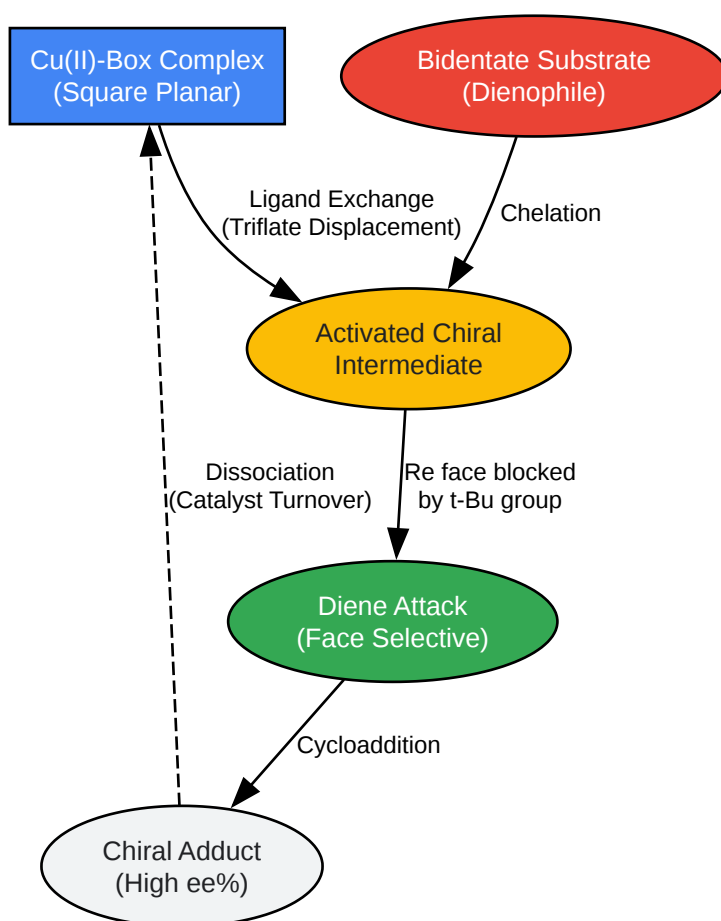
Cu(II)-Box Complex
(Square Planar)

Bidentate Substrate
(Dienophile)

Ligand Exchange
(Triflate Displacement)

Chelation

Activated Chiral
Intermediate

Dissociation
(Catalyst Turnover)

Re face blocked
by t-Bu group

Diene Attack
(Face Selective)

Cycloaddition

Chiral Adduct
(High ee%)